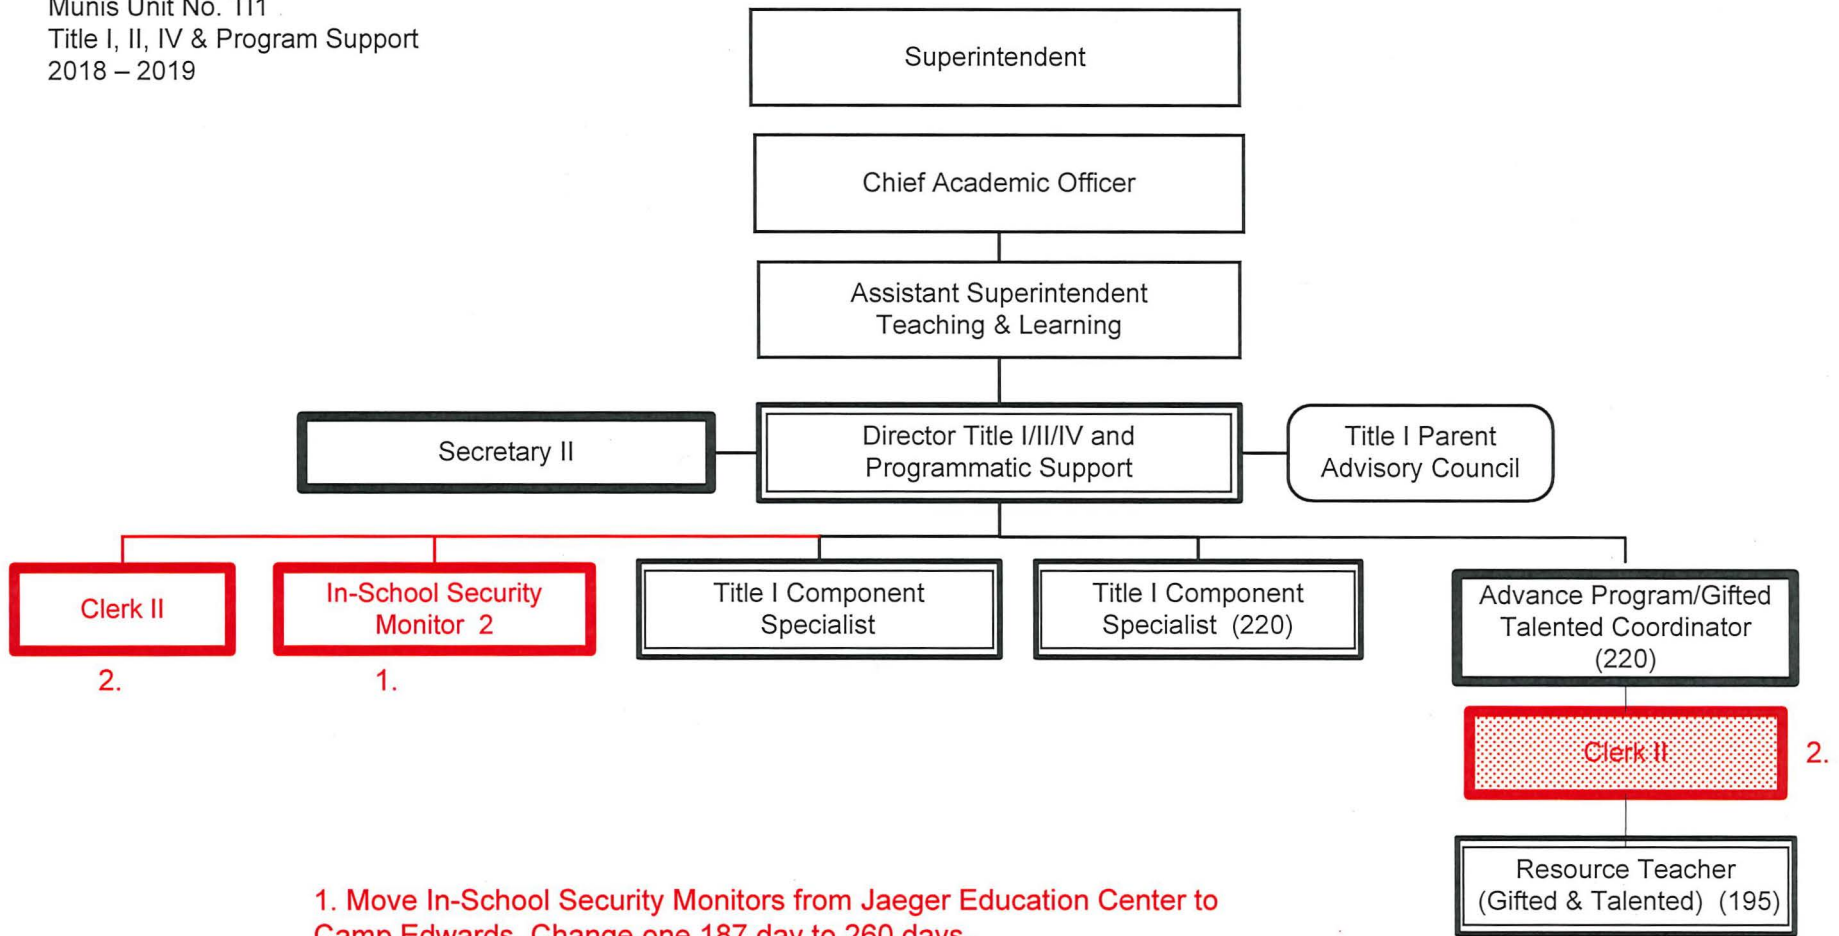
Munis Unit No. 111
Title I, II, IV & Program Support
2018 – 2019

Superintendent

Chief Academic Officer

Assistant Superintendent Teaching & Learning

Secretary II

Director Title I/II/IV and Programmatic Support

Title I Parent Advisory Council

Clerk II

2.

In-School Security Monitor 2

1.

Title I Component Specialist

Title I Component Specialist (220)

Advance Program/Gifted Talented Coordinator (220)

Clerk II

2.

Resource Teacher (Gifted & Talented) (195)

1. Move In-School Security Monitors from Jaeger Education Center to Camp Edwards. Change one 187 day to 260 days.